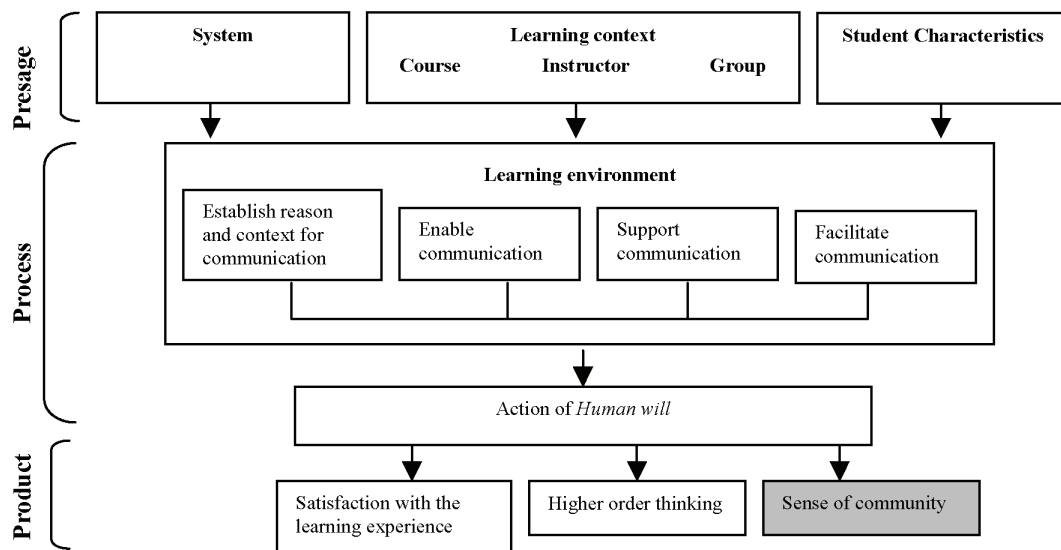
Presage

System

Learning context

Course Instructor Group

Student Characteristics

Process

Learning environment

Establish reason and context for communication

Enable communication

Support communication

Facilitate communication

Action of *Human will*

Product

Satisfaction with the learning experience

Higher order thinking

Sense of community